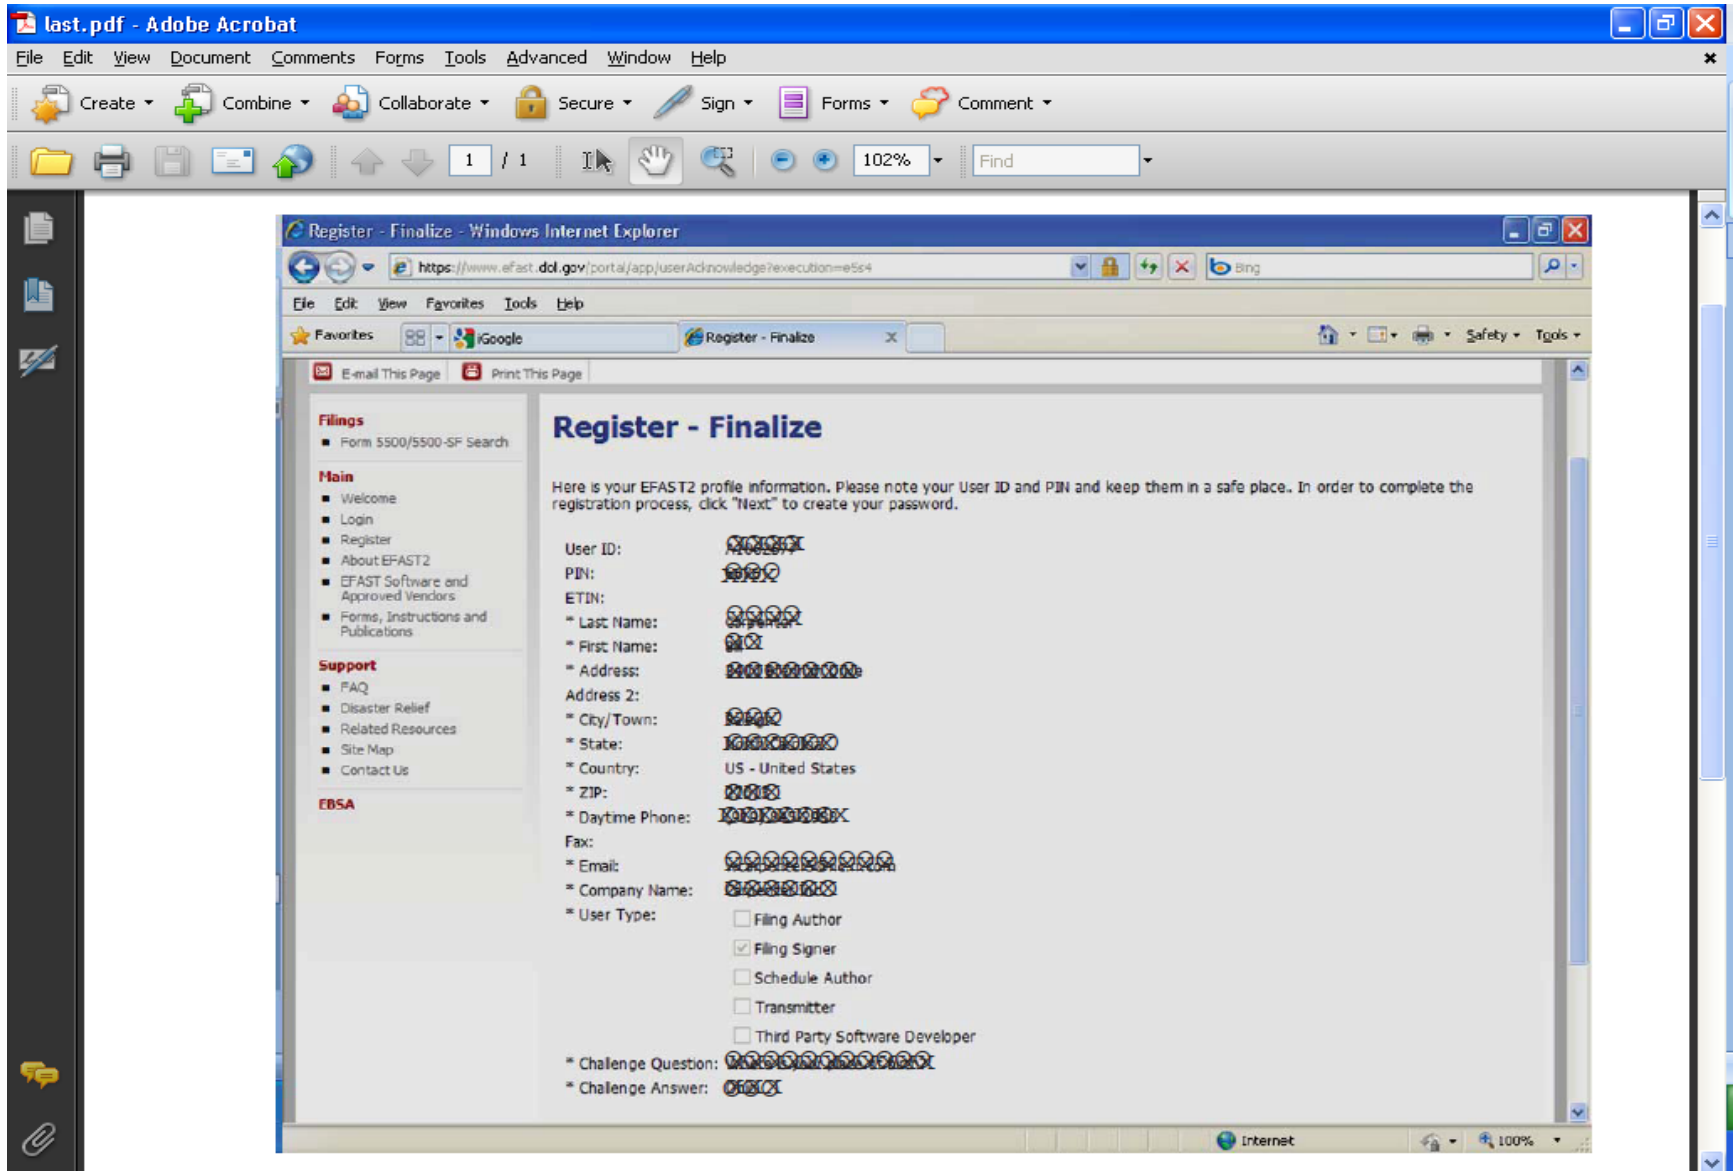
last.pdf - Adobe Acrobat

File Edit View Document Comments Forms Tools Advanced Window Help

Create Combine Collaborate Secure Sign Forms Comment

1 / 1 102% Find

Register - Finalize - Windows Internet Explorer

https://www.efast.dol.gov/portal/app/userAcknowledge?execution=e5s4

Bing

File Edit View Favorites Tools Help

Favorites iGoogle Register - Finalize

Safety Tools

E-mail This Page Print This Page

Filings
Form 5500/5500-SF Search

Main
Welcome
Login
Register
About EFAST2
EFAST Software and Approved Vendors
Forms, Instructions and Publications

Support
FAQ
Disaster Relief
Related Resources
Site Map
Contact Us

EBSA

Register - Finalize

Here is your EFAST2 profile information. Please note your User ID and PIN and keep them in a safe place. In order to complete the registration process, click "Next" to create your password.

User ID: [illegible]
PIN: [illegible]
ETIN:
* Last Name: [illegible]
* First Name: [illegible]
* Address: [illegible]
Address 2:
* City/Town: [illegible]
* State: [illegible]
* Country: US - United States
* ZIP: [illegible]
* Daytime Phone: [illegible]
Fax:
* Email: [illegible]
* Company Name: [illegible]
* User Type:
Filing Author
Filing Signer
Schedule Author
Transmitter
Third Party Software Developer
* Challenge Question: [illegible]
* Challenge Answer: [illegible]

Internet 100%